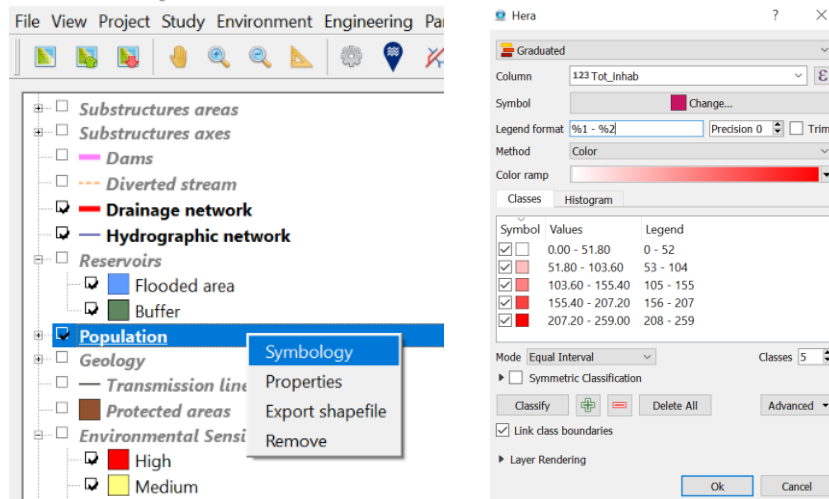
File View Project Study Environment Engineering Pa

Substructures areas
Substructures axes
Dams
Diverted stream
Drainage network
Hydrographic network
Reservoirs
Flooded area
Buffer
Population
Geology
Transmission line
Protected areas
Environmental Sensi
High
Medium

Symbology
Properties
Export shapefile
Remove

Hera ? ×

Graduated
Column 123 Tot_inhab
Symbol Change...
Legend format %1 - %2 Precision 0 Trim
Method Color
Color ramp

Classes Histogram

| Symbol | Values | Legend |
|---|---|---|
| | 0.00 - 51.80 | 0 - 52 |
| | 51.80 - 103.60 | 53 - 104 |
| | 103.60 - 155.40 | 105 - 155 |
| | 155.40 - 207.20 | 156 - 207 |
| | 207.20 - 259.00 | 208 - 259 |

Mode Equal Interval Classes 5
Symmetric Classification
Classify Delete All Advanced
Link class boundaries
Layer Rendering
Ok Cancel